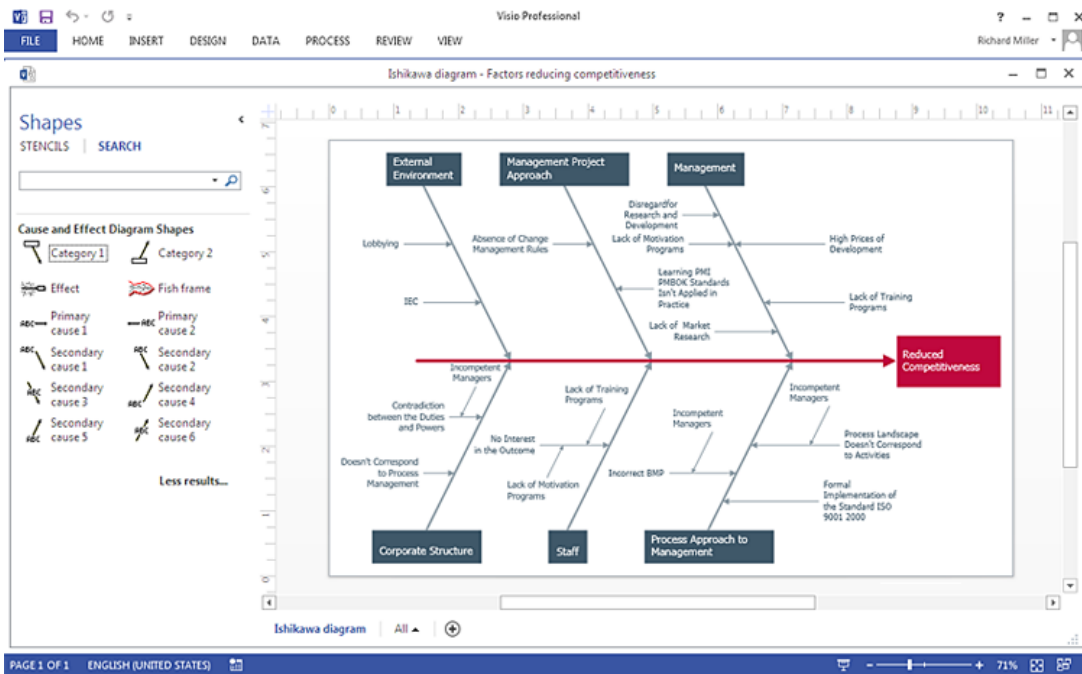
Visio Professional

? – □ ×

FILE HOME INSERT DESIGN DATA PROCESS REVIEW VIEW

Richard Miller

Ishikawa diagram - Factors reducing competitiveness

Shapes

STENCILS | SEARCH

Cause and Effect Diagram Shapes

Category 1
Category 2
Effect
Fish frame
Primary cause 1
Primary cause 2
Secondary cause 1
Secondary cause 2
Secondary cause 3
Secondary cause 4
Secondary cause 5
Secondary cause 6

Less results...

External Environment

Management Project Approach

Management

Lobbying

Absence of Change Management Rules

Disregardfor Research and Development

Lack of Motivation Programs

High Prices of Development

Learning PMI PMBOK Standards Isn't Applied in Practice

IEC

Lack of Training Programs

Lack of Market Research

Reduced Competitiveness

Incompetent Managers

Contradiction between the Duties and Powers

Lack of Training Programs

Incompetent Managers

Incompetent Managers

Process Landscape Doesn't Correspond to Activities

No Interest in the Outcome

Incorrect BMP

Doesn't Correspond to Process Management

Lack of Motivation Programs

Formal Implementation of the Standard ISO 9001 2000

Corporate Structure

Staff

Process Approach to Management

Ishikawa diagram All ▴

PAGE 1 OF 1 ENGLISH (UNITED STATES)

71%